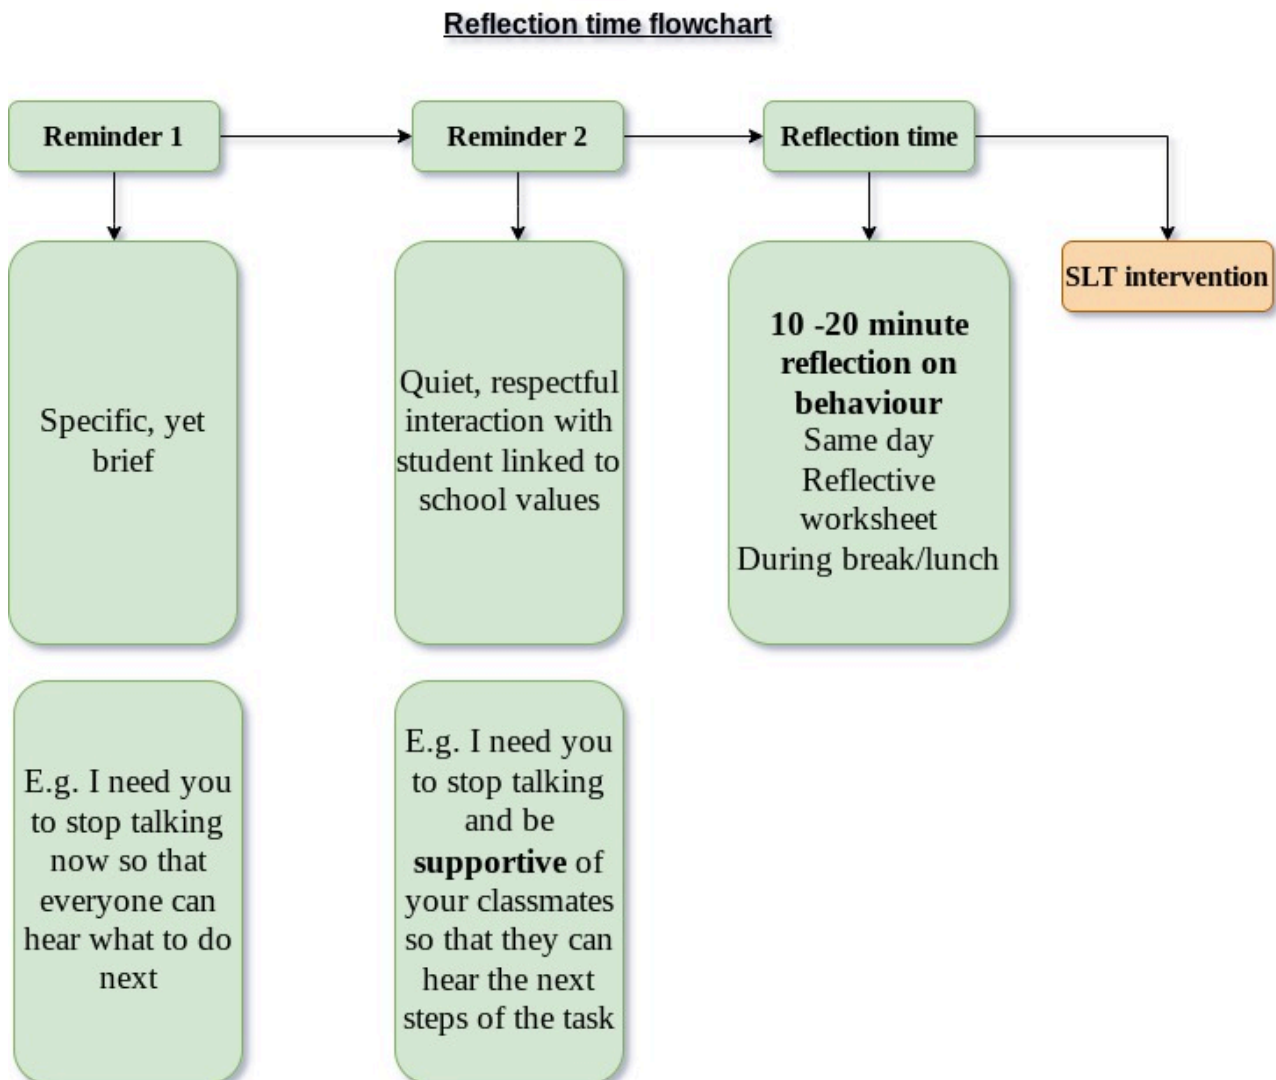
Reflection time flowchart

Reminder 1

Reminder 2

Reflection time

SLT intervention

Specific, yet brief

Quiet, respectful interaction with student linked to school values

10 -20 minute reflection on behaviour
Same day
Reflective worksheet
During break/lunch

E.g. I need you to stop talking now so that everyone can hear what to do next

E.g. I need you to stop talking and be supportive of your classmates so that they can hear the next steps of the task